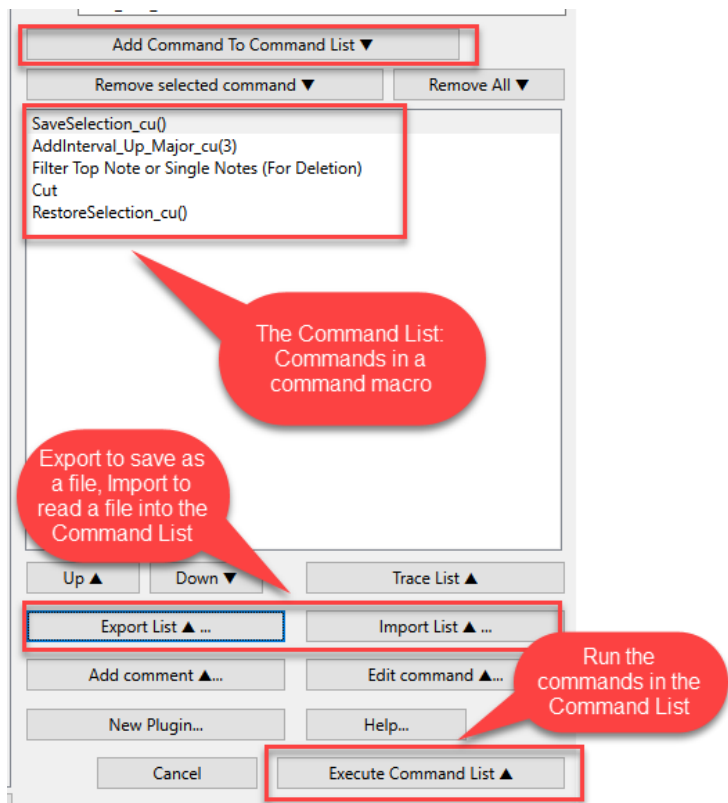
Add Command To Command List ▼

Remove selected command ▼

Remove All ▼

SaveSelection_cu()
AddInterval_Up_Major_cu(3)
Filter Top Note or Single Notes (For Deletion)
Cut
RestoreSelection_cu()

The Command List: Commands in a command macro

Export to save as a file, Import to read a file into the Command List

Up ▲

Down ▼

Trace List ▲

Export List ▲ ...

Import List ▲ ...

Add comment ▲...

Edit command ▲...

Run the commands in the Command List

New Plugin...

Help...

Cancel

Execute Command List ▲